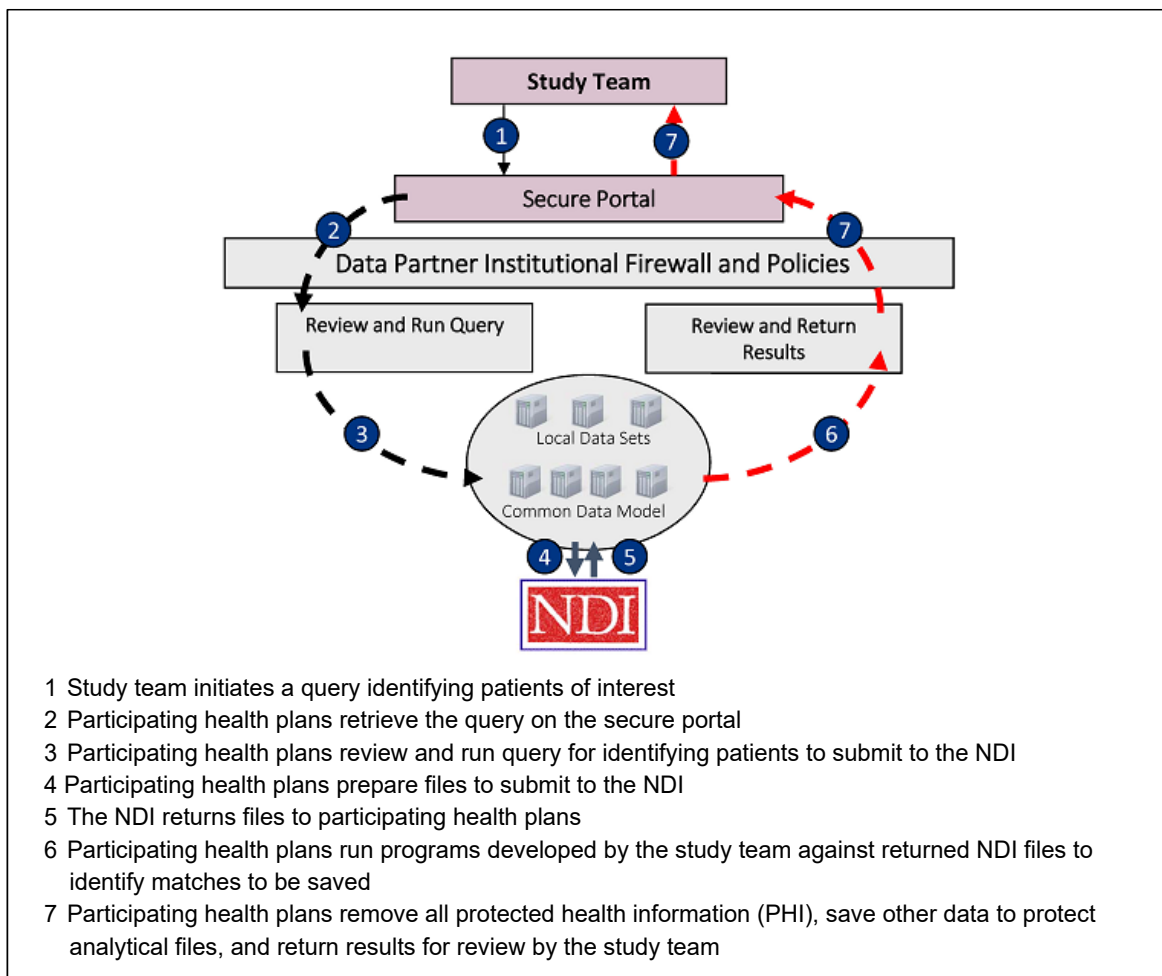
Study Team

1

7

Secure Portal

2

7

Data Partner Institutional Firewall and Policies

Review and Run Query

Review and Return Results

3

6

Local Data Sets

Common Data Model

4

5

NDI

1 Study team initiates a query identifying patients of interest

2 Participating health plans retrieve the query on the secure portal

3 Participating health plans review and run query for identifying patients to submit to the NDI

4 Participating health plans prepare files to submit to the NDI

5 The NDI returns files to participating health plans

6 Participating health plans run programs developed by the study team against returned NDI files to identify matches to be saved

7 Participating health plans remove all protected health information (PHI), save other data to protect analytical files, and return results for review by the study team